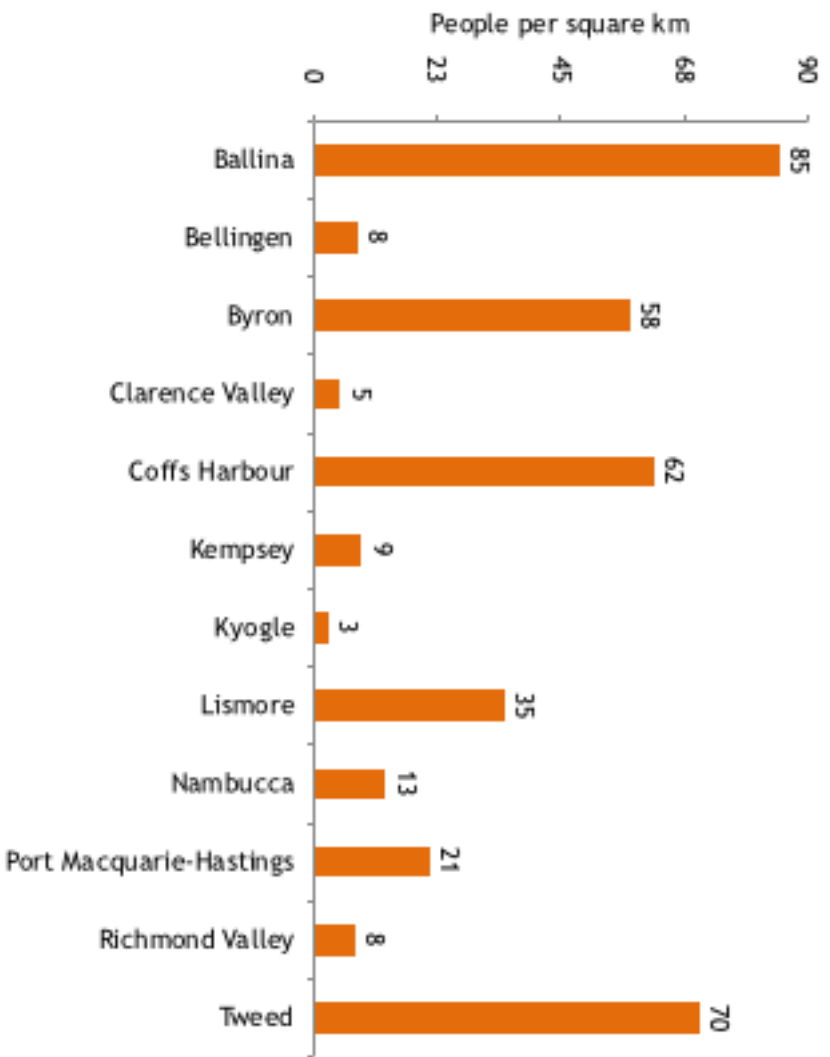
People per square km

0
23
45
68
90

Ballina
85

Bellingen
8

Byron
58

Clarence Valley
5

Coffs Harbour
62

Kempsey
9

Kyogle
3

Lismore
35

Nambucca
13

Port Macquarie-Hastings
21

Richmond Valley
8

Tweed
70